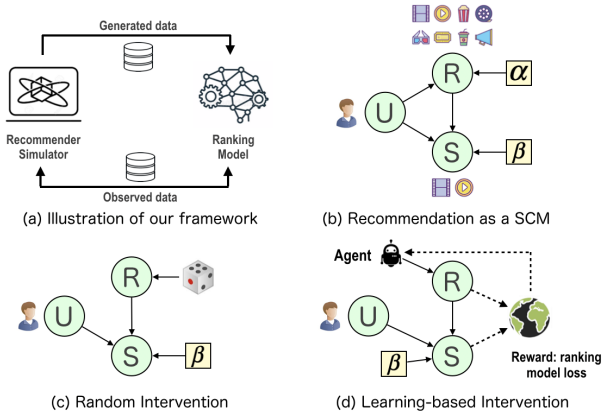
Generated data

Recommender Simulator

Ranking Model

Observed data

(a) Illustration of our framework

R

U

S

$\alpha$

$\beta$

(b) Recommendation as a SCM

R

U

S

$\beta$

(c) Random Intervention

Agent

R

U

S

$\beta$

Reward: ranking model loss

(d) Learning-based Intervention